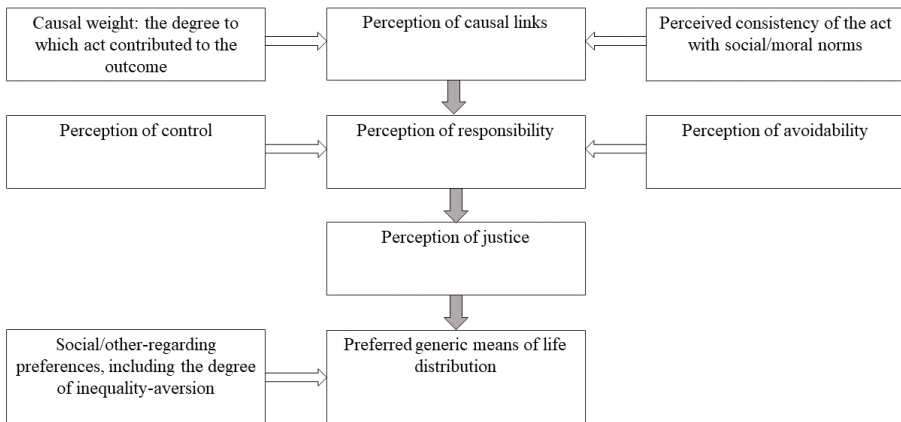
Causal weight: the degree to which act contributed to the outcome

Perception of causal links

Perceived consistency of the act with social/moral norms

Perception of control

Perception of responsibility

Perception of avoidability

Perception of justice

Social/other-regarding preferences, including the degree of inequality-aversion

Preferred generic means of life distribution